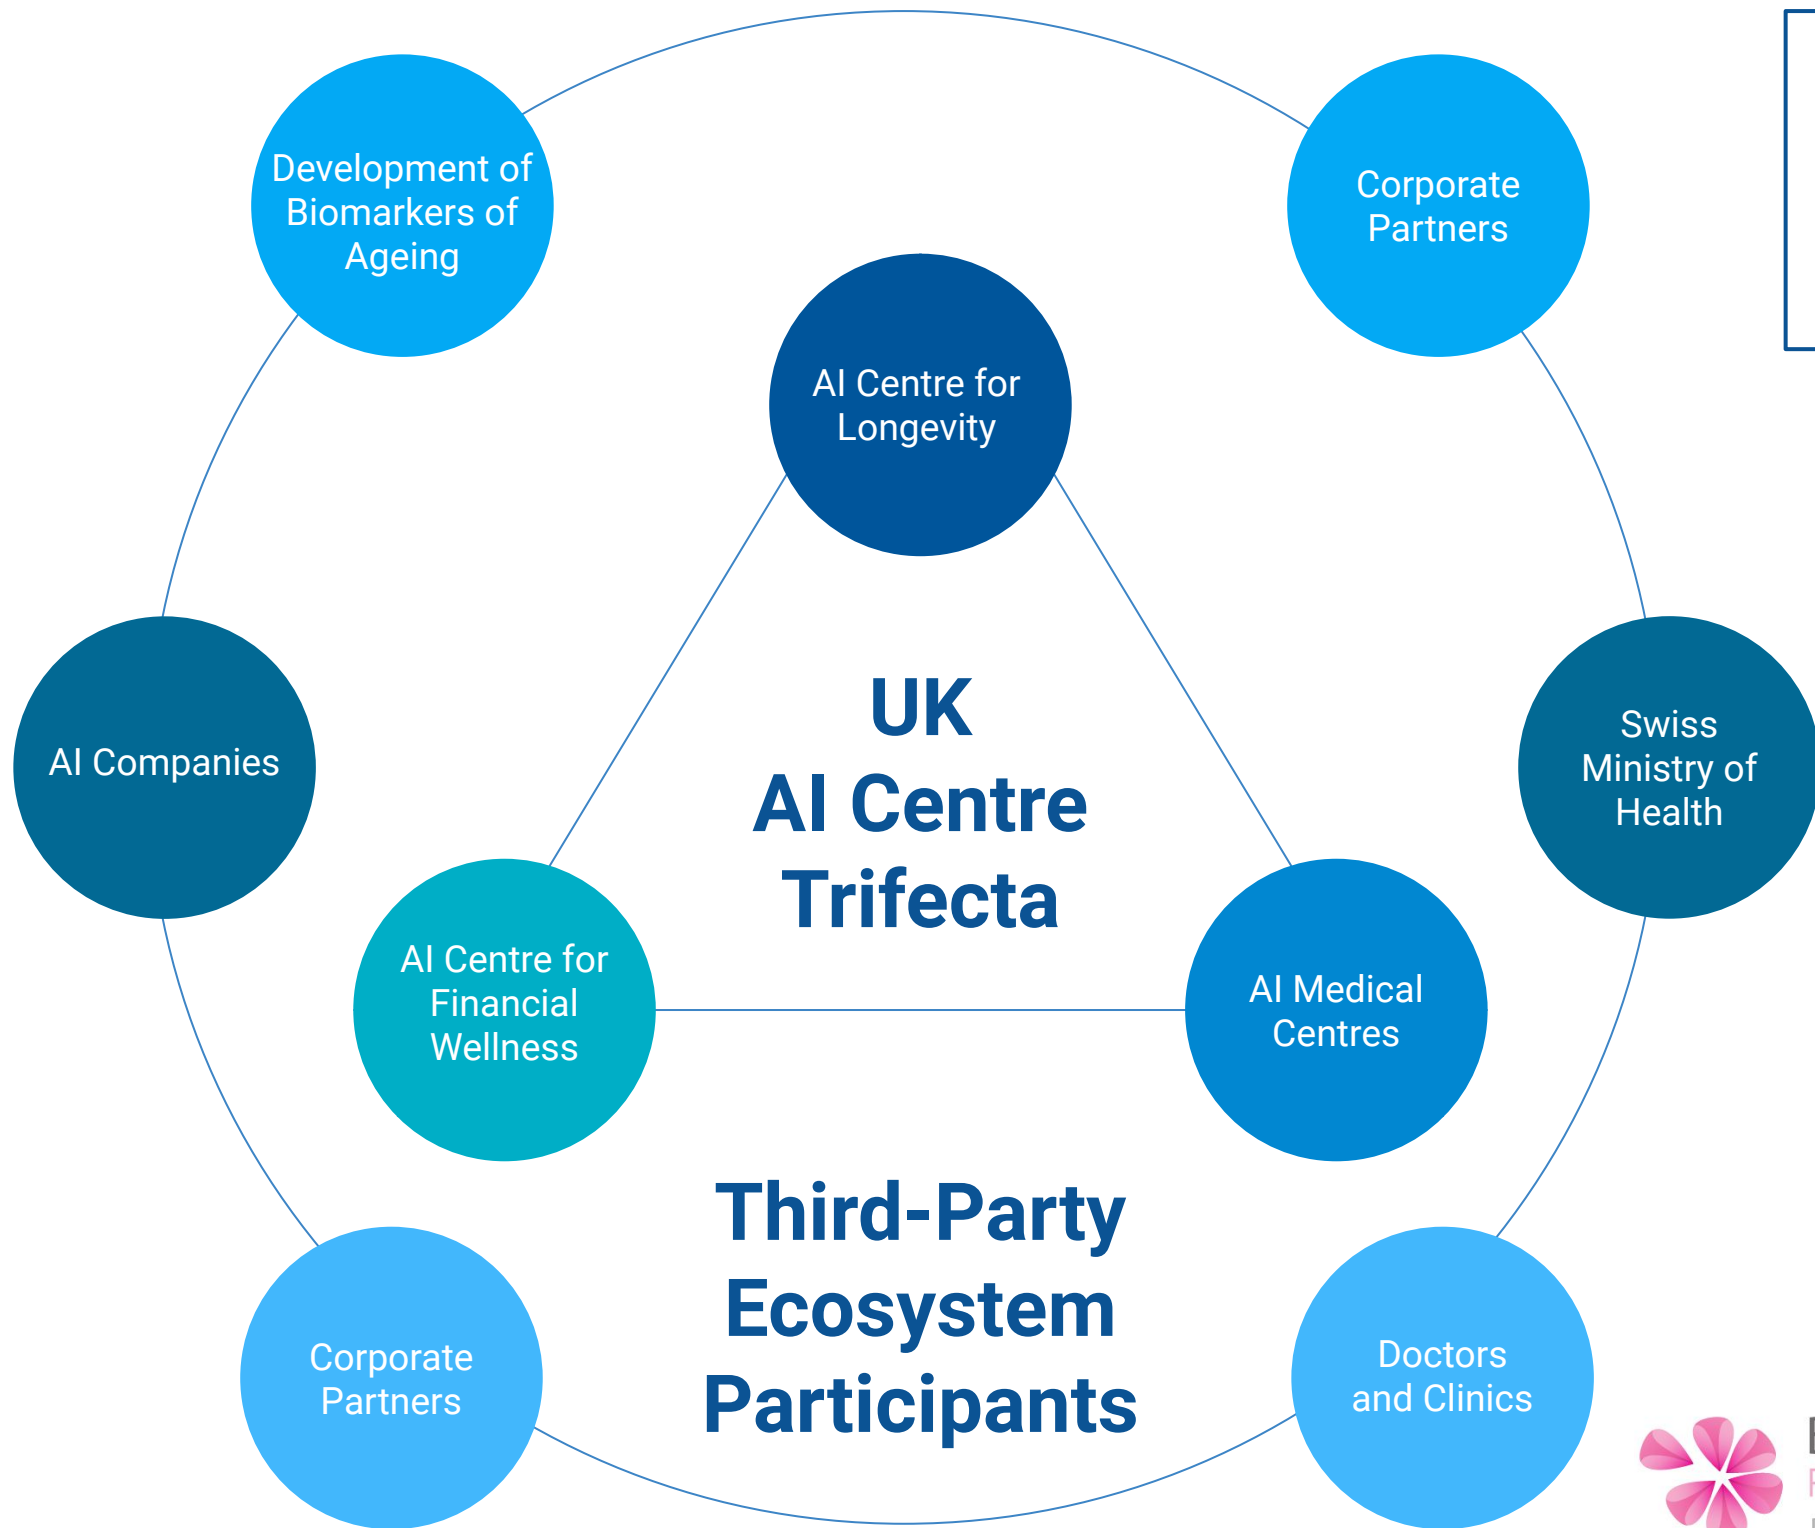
Development of Biomarkers of Ageing

Corporate Partners

AI Centre for Longevity

AI Companies

UK
AI Centre
Trifecta

Swiss Ministry of Health

AI Centre for Financial Wellness

AI Medical Centres

Third-Party Ecosystem Participants

Corporate Partners

Doctors and Clinics